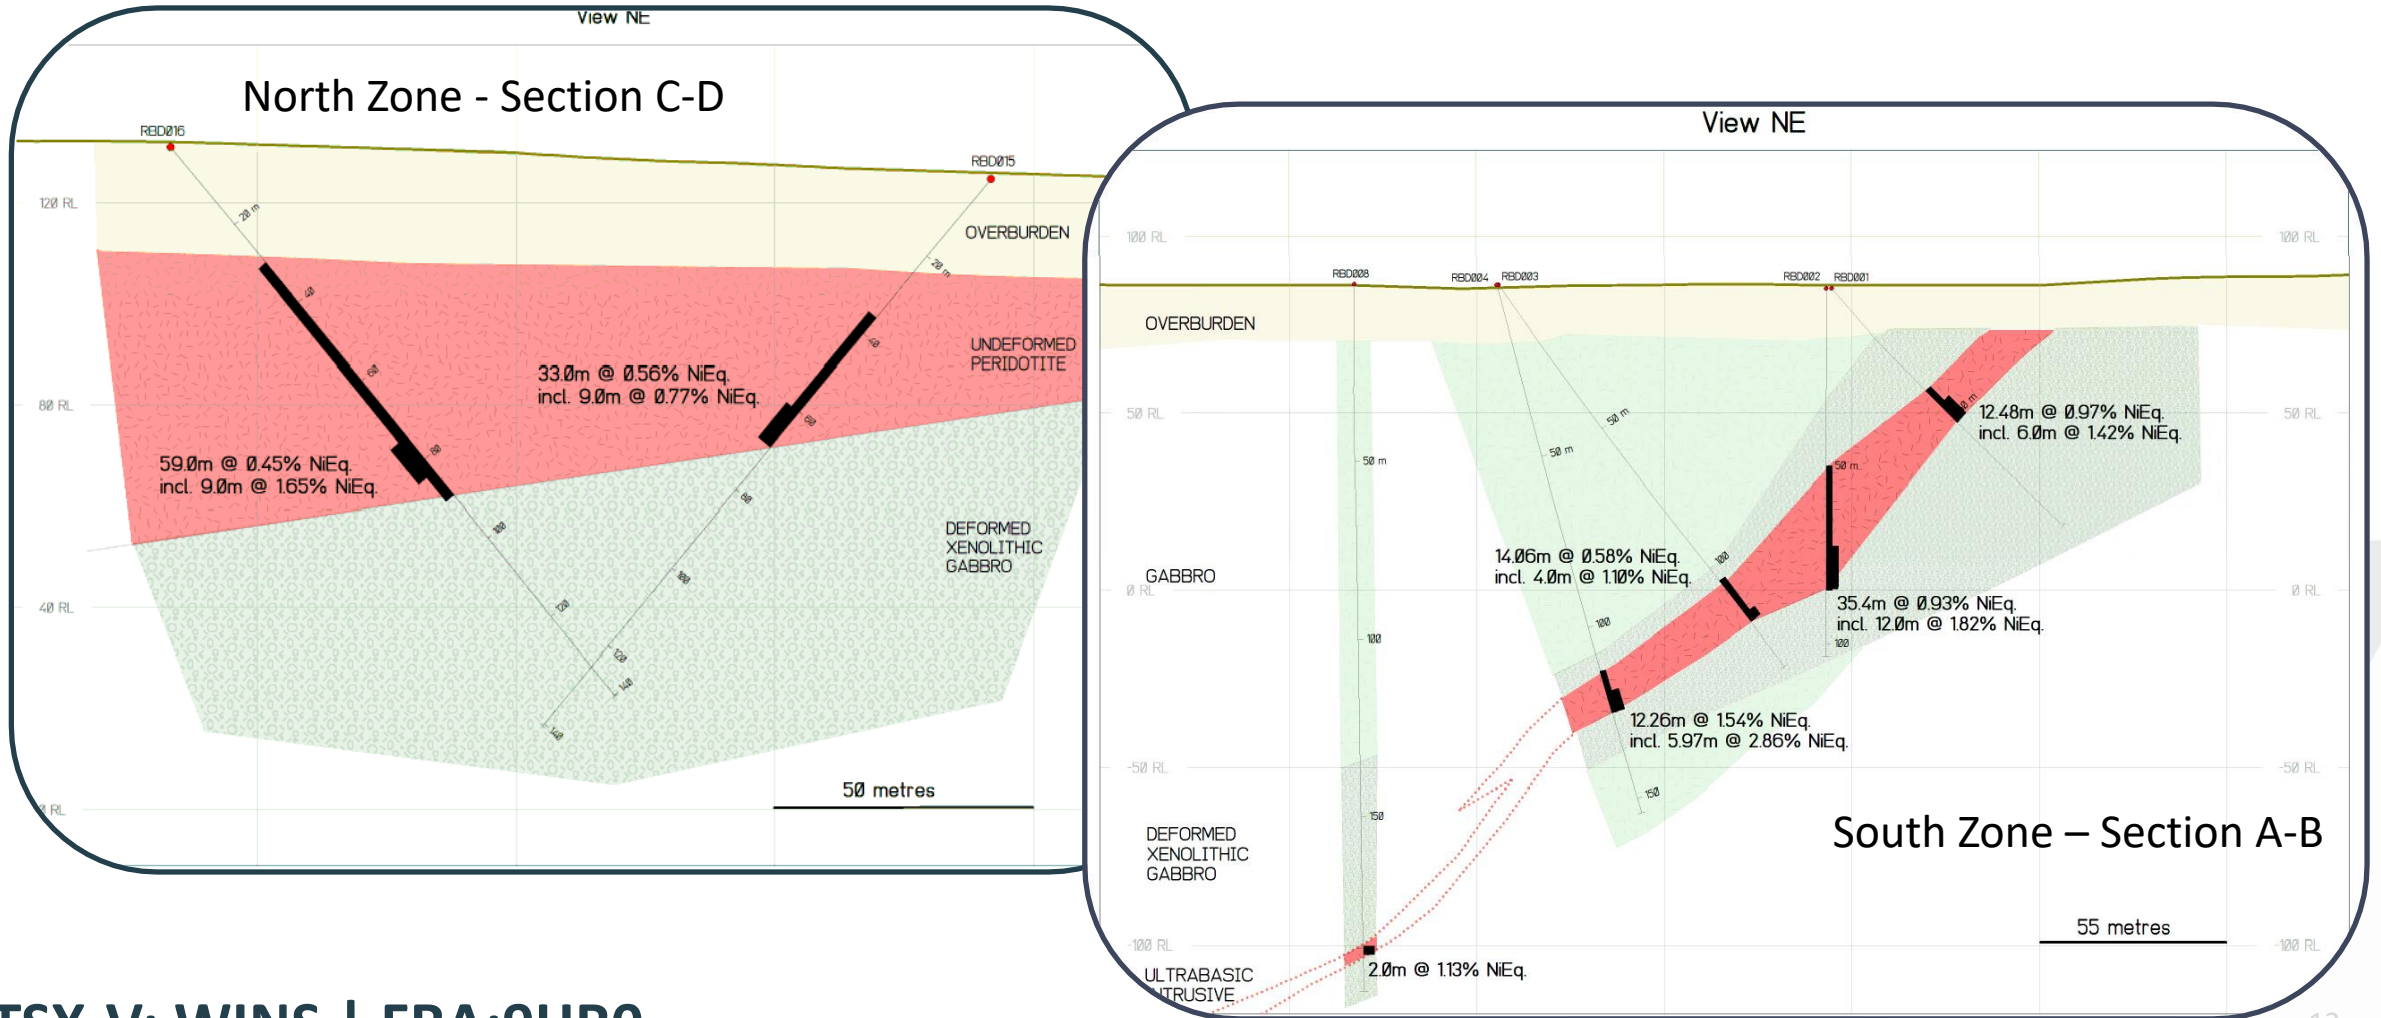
View NE

North Zone - Section C-D

RBD016

RBD015

120 RL

80 RL

40 RL

RL

OVERBURDEN

UNDEFORMED PERIDOTITE

33.0m @ 0.56% NiEq.
incl. 9.0m @ 0.77% NiEq.

59.0m @ 0.45% NiEq.
incl. 9.0m @ 1.65% NiEq.

DEFORMED XENOLITHIC GABBRO

20 m

20 m

40

60

80

100

120

140

50 metres

View NE

100 RL

50 RL

0 RL

-50 RL

-100 RL

RBD008

RBD004 RBD003

RBD002 RBD001

OVERBURDEN

12.48m @ 0.97% NiEq.
incl. 6.0m @ 1.42% NiEq.

GABBRO

14.06m @ 0.58% NiEq.
incl. 4.0m @ 1.10% NiEq.

35.4m @ 0.93% NiEq.
incl. 12.0m @ 1.82% NiEq.

12.26m @ 1.54% NiEq.
incl. 5.97m @ 2.86% NiEq.

DEFORMED XENOLITHIC GABBRO

South Zone – Section A-B

55 metres

ULTRABASIC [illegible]TRUSIVE

2.0m @ 1.13% NiEq.

50 m

100

150

TSX-V: WINS | FRA:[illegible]